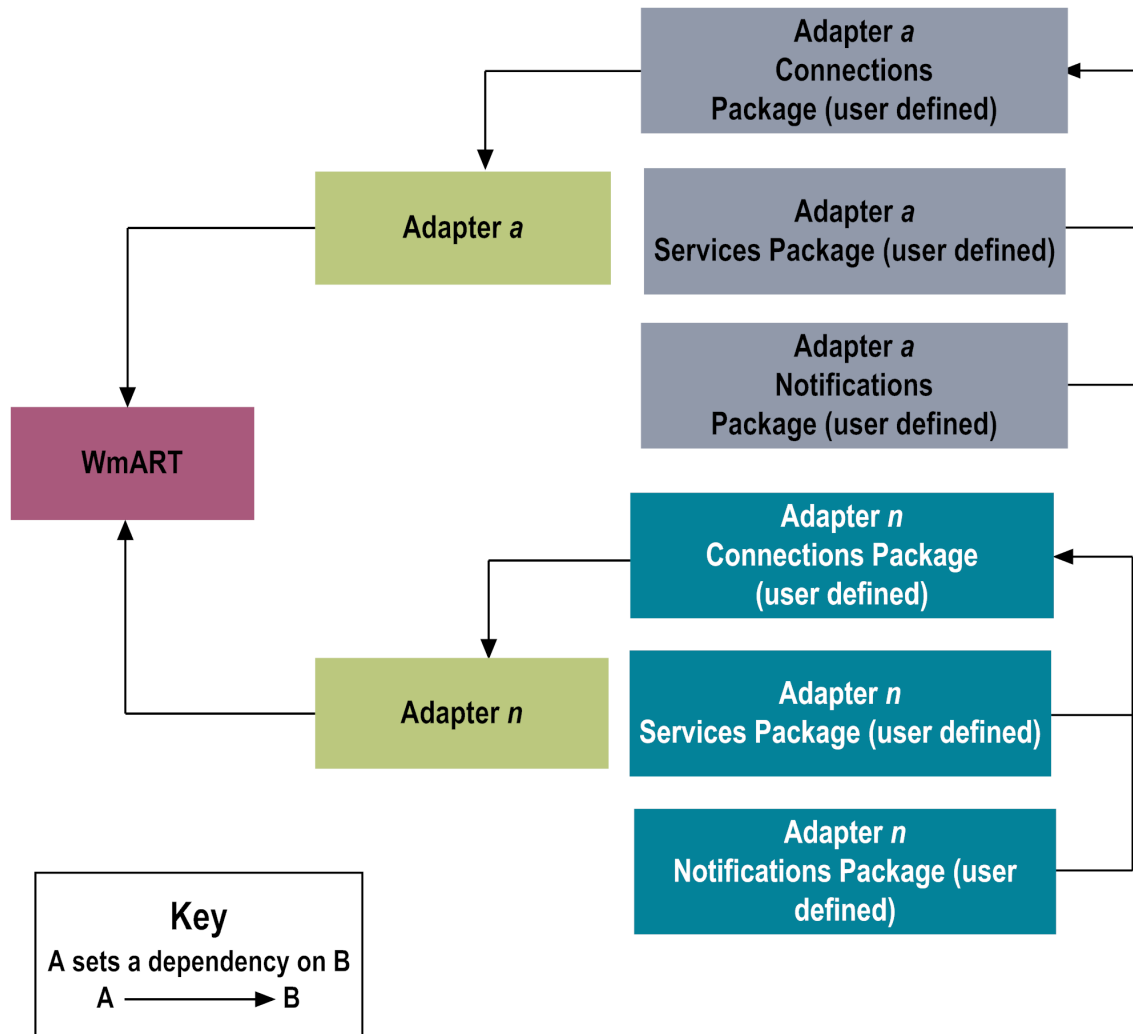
Adapter *a* Connections Package (user defined)

Adapter *a*

Adapter *a* Services Package (user defined)

Adapter *a* Notifications Package (user defined)

WmART

Adapter *n* Connections Package (user defined)

Adapter *n*

Adapter *n* Services Package (user defined)

Adapter *n* Notifications Package (user defined)

Key
A sets a dependency on B
A → B